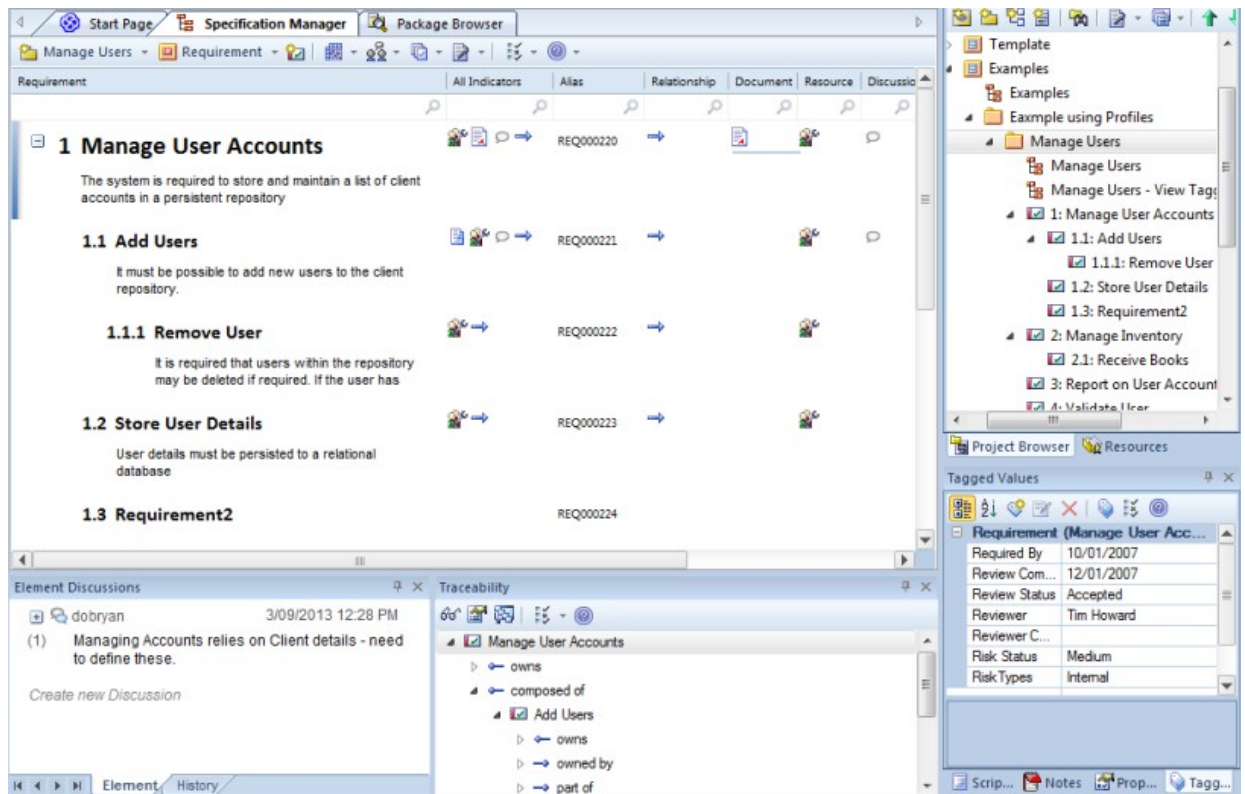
Start Page | Specification Manager | Package Browser

Manage Users ▾ | Requirement ▾

| Requirement | All Indicators | Alias | Relationship | Document | Resource | Discussio |
|---|---|---|---|---|---|---|
| 1 Manage User Accounts<br>The system is required to store and maintain a list of client accounts in a persistent repository | | REQ000220 | | | | |
| 1.1 Add Users<br>It must be possible to add new users to the client repository. | | REQ000221 | | | | |
| 1.1.1 Remove User<br>It is required that users within the repository may be deleted if required. If the user has | | REQ000222 | | | | |
| 1.2 Store User Details<br>User details must be persisted to a relational database | | REQ000223 | | | | |
| 1.3 Requirement2 | | REQ000224 | | | | |

Template
Examples
Examples
Eaxmple using Profiles
Manage Users
Manage Users
Manage Users - View Tag
1: Manage User Accounts
1.1: Add Users
1.1.1: Remove User
1.2: Store User Details
1.3: Requirement2
2: Manage Inventory
2.1: Receive Books
3: Report on User Account
4: Validate User

Project Browser | Resources

Tagged Values

| Requirement (Manage User Acc... | |
|---|---|
| Required By | 10/01/2007 |
| Review Com... | 12/01/2007 |
| Review Status | Accepted |
| Reviewer | Tim Howard |
| Reviewer C... | |
| Risk Status | Medium |
| Risk Types | Internal |

Element Discussions
dobryan 3/09/2013 12:28 PM
(1) Managing Accounts relies on Client details - need to define these.
Create new Discussion

Element | History

Traceability
Manage User Accounts
owns
composed of
Add Users
owns
owned by
part of

Scrip... | Notes | Prop... | Tagg...